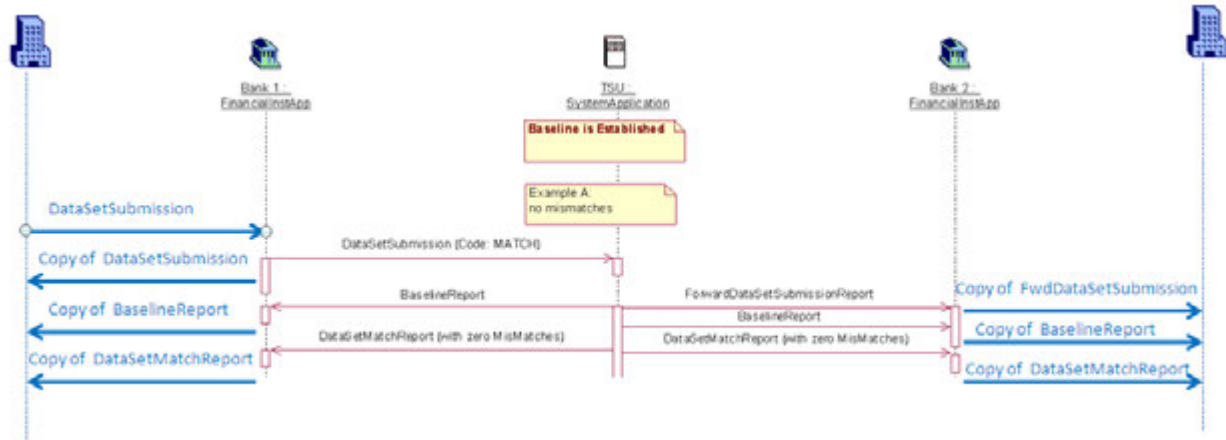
Bank 1 : FinancialInstApp

TSU : SystemApplication

Bank 2 : FinancialInstApp

Baseline is Established

Example A: no mismatches

DataSetSubmission

DataSetSubmission (Code: MATCH)

Copy of DataSetSubmission

BaselineReport

ForwardDataSetSubmissionReport

Copy of FwdDataSetSubmission

Copy of BaselineReport

BaselineReport

Copy of BaselineReport

DataSetMatchReport (with zero MisMatches)

DataSetMatchReport (with zero MisMatches)

Copy of DataSetMatchReport

Copy of DataSetMatchReport